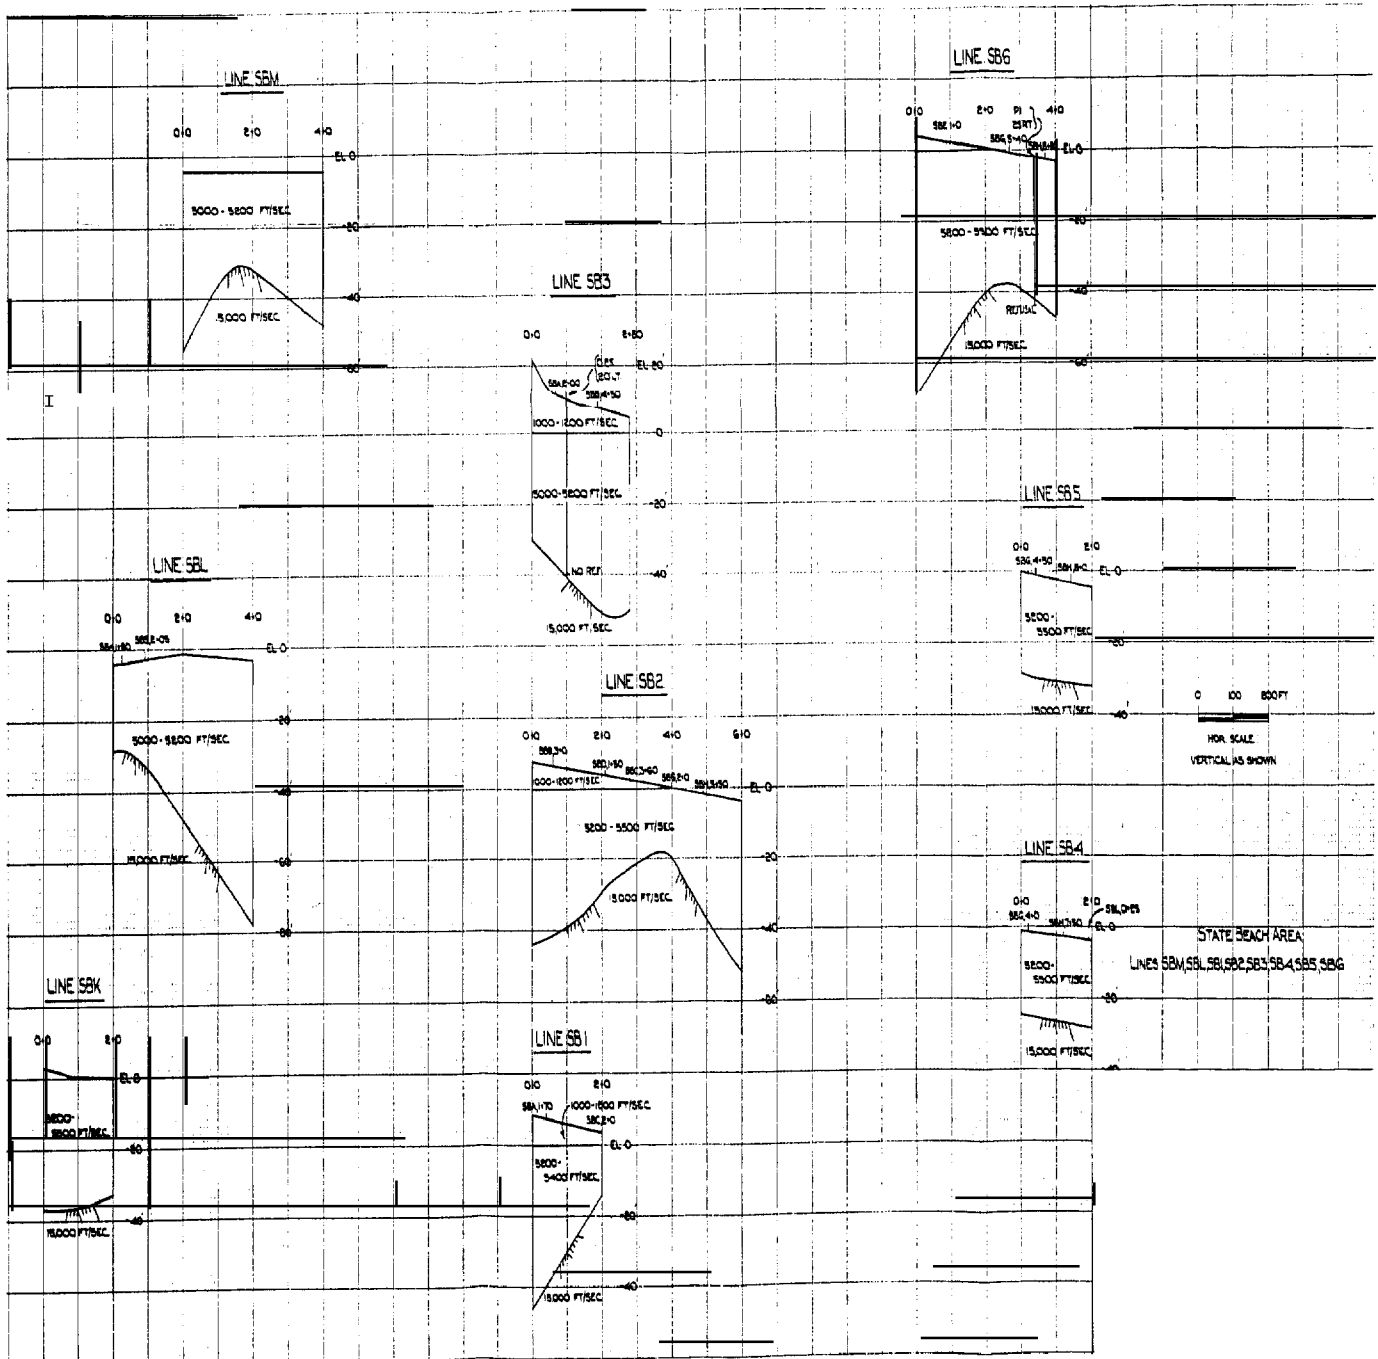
LINE SBM

0+0 2+0 4+0
EL 0
5000 - 5200 FT/SEC.
-20
-40
15,000 FT/SEC.
-60

LINE SB3

0+0 2+50
12.5 RT
SBA 2+00 12.0 LT
SBB 4+50
EL 20
1000 - 1200 FT/SEC.
0
5000 - 5200 FT/SEC.
-20
NO REF.
-40
15,000 FT/SEC.

LINE SB6

0+0 2+0 PI 4+0
25 RT
SBE 1+0
SBG 5+40
SBH 8+0
EL 0
-20
5800 - 5900 FT/SEC.
-40
NO REF.
15,000 FT/SEC.
-60

LINE SBL

0+0 2+0 4+0
SBK 1+50
SBE 2+05
EL 0
-20
5000 - 5200 FT/SEC.
-40
15,000 FT/SEC.
-60
-80

LINE SB5

0+0 2+0
SBG 4+50
SBH 8+0
EL 0
5200 - 5500 FT/SEC.
-20
15,000 FT/SEC.
-40

0 100 200 FT
HOR. SCALE
VERTICAL AS SHOWN

LINE SB2

0+0 2+0 4+0 6+0
SBB 3+0
SBD 1+50
SBC 3+60
SBE 2+0
SBH 3+50
1000 - 1200 FT/SEC.
EL 0
5200 - 5500 FT/SEC.
-20
15,000 FT/SEC.
-40
-60

LINE SB4

0+0 2+0
SBG 4+0
SBH 2+50
SBL 0+25
EL 0
5200 - 5500 FT/SEC.
-20
15,000 FT/SEC.

STATE BEACH AREA
LINES SBM, SBL, SB1, SB2, SB3, SB4, SB5, SB6

LINE SBK

0+0 2+0
EL 0
5200 - 5500 FT/SEC.
-20
15,000 FT/SEC.
-40

LINE SB1

0+0 2+0
SBA 1+70
1000 - 1500 FT/SEC.
SBC 2+0
EL 0
5200 - 5400 FT/SEC.
-20
15,000 FT/SEC.
-40